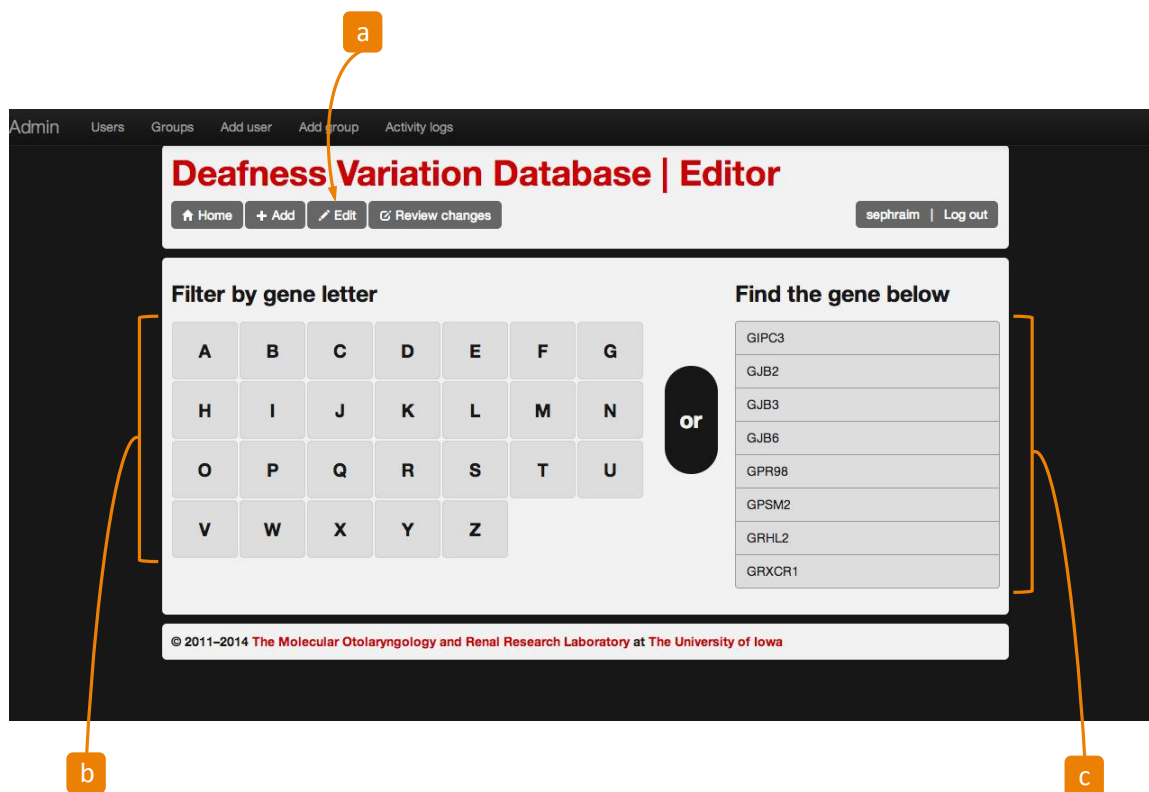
a

Admin Users Groups Add user Add group Activity logs

Deafness Variation Database | Editor

Home + Add Edit Review changes

sephraim | Log out

Filter by gene letter

| A | B | C | D | E | F | G |
|---|---|---|---|---|---|---|
| H | I | J | K | L | M | N |
| O | P | Q | R | S | T | U |
| V | W | X | Y | Z | | |

or

Find the gene below

GIPC3
GJB2
GJB3
GJB6
GPR98
GPSM2
GRHL2
GRXCR1

© 2011–2014 The Molecular Otolaryngology and Renal Research Laboratory at The University of Iowa

b

c